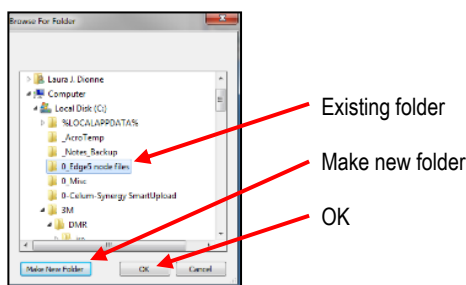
Browse For Folder

Laura J. Dionne
Computer
Local Disk (C:)
%LOCALAPPDATA%
_AcroTemp
_Notes_Backup
0_Edge5 node files
0_Misc
0-Celum-Synergy SmartUpload
3M
DMR
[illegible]

Make New Folder
OK
Cancel

Existing folder

Make new folder

OK